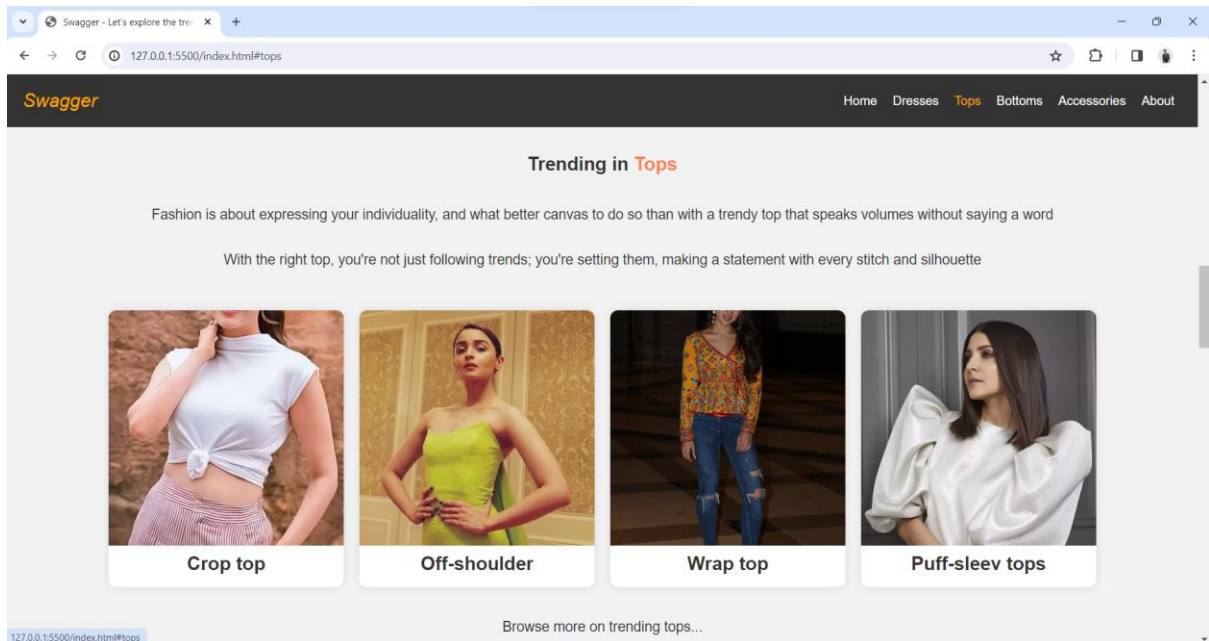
Swagger - Let's explore the tre ×
+

127.0.0.1:5500/index.html#tops

Swagger

Home Dresses Tops Bottoms Accessories About

Trending in Tops

Fashion is about expressing your individuality, and what better canvas to do so than with a trendy top that speaks volumes without saying a word

With the right top, you're not just following trends; you're setting them, making a statement with every stitch and silhouette

Crop top

Off-shoulder

Wrap top

Puff-sleev tops

Browse more on trending tops...

127.0.0.1:5500/index.html#tops